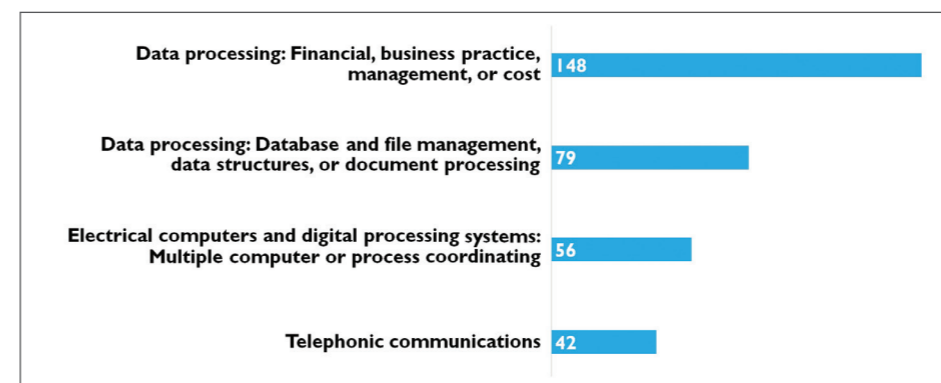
Data processing: Financial, business practice, management, or cost 148

Data processing: Database and file management, data structures, or document processing 79

Electrical computers and digital processing systems: Multiple computer or process coordinating 56

Telephonic communications 42